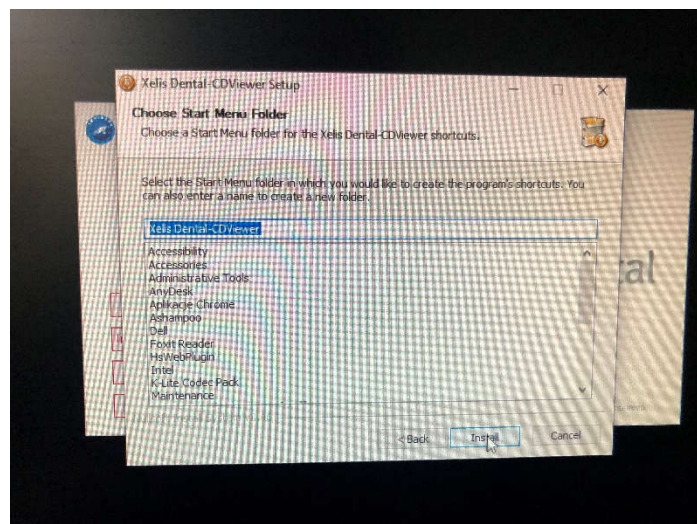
Xelis Dental-CDViewer Setup

Choose Start Menu Folder

Choose a Start Menu folder for the Xelis Dental-CDViewer shortcuts.

Select the Start Menu folder in which you would like to create the program's shortcuts. You can also enter a name to create a new folder.

Xelis Dental-CDViewer

Accessibility
Accessories
Administrative Tools
AnyDesk
Aplikacje Chrome
Ashampoo
Dell
Foxit Reader
HsWebPlugin
Intel
K-Lite Codec Pack
Maintenance

< Back Install Cancel

tal